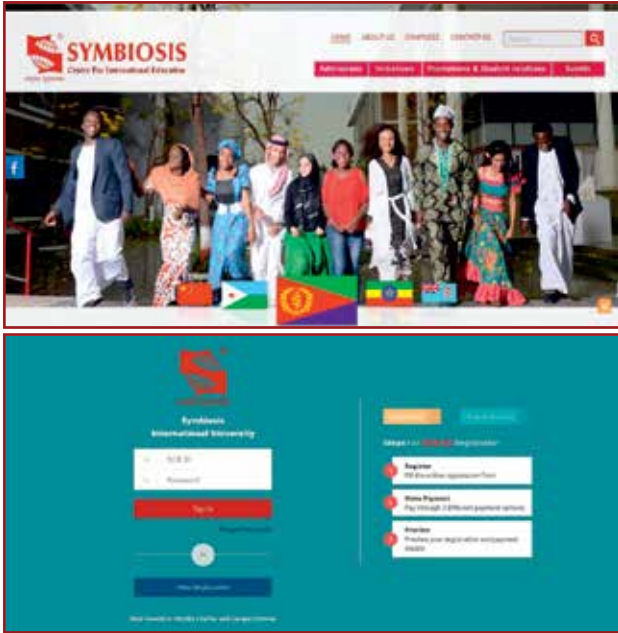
SYMBIOSIS
Centre For International Education

HOME ABOUT US CAMPUSES CONTACT US

Admissions Institutes Procedures & Student services Events

Symbiosis
International University

SCR ID

Password

Sign In

Forgot Password

OR

New Registration

Steps For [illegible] Registration

Register
Fill the online application Form

Make Payment
Pay through 3 different payment options

Preview
Preview your registration and payment details